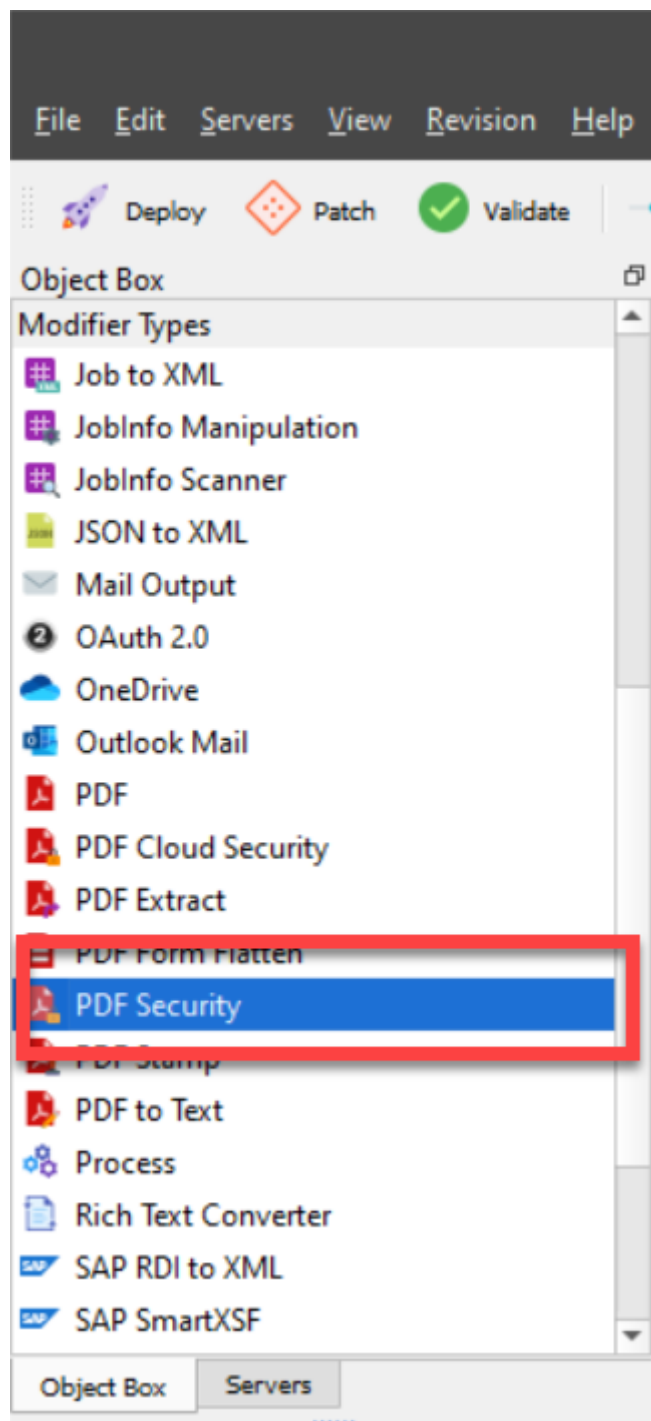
File Edit Servers View Revision Help

Deploy Patch Validate

Object Box

Modifier Types

Job to XML

JobInfo Manipulation

JobInfo Scanner

JSON to XML

Mail Output

OAuth 2.0

OneDrive

Outlook Mail

PDF

PDF Cloud Security

PDF Extract

PDF Form Flatten

PDF Security

PDF Stamp

PDF to Text

Process

Rich Text Converter

SAP RDI to XML

SAP SmartXSF

Object Box Servers